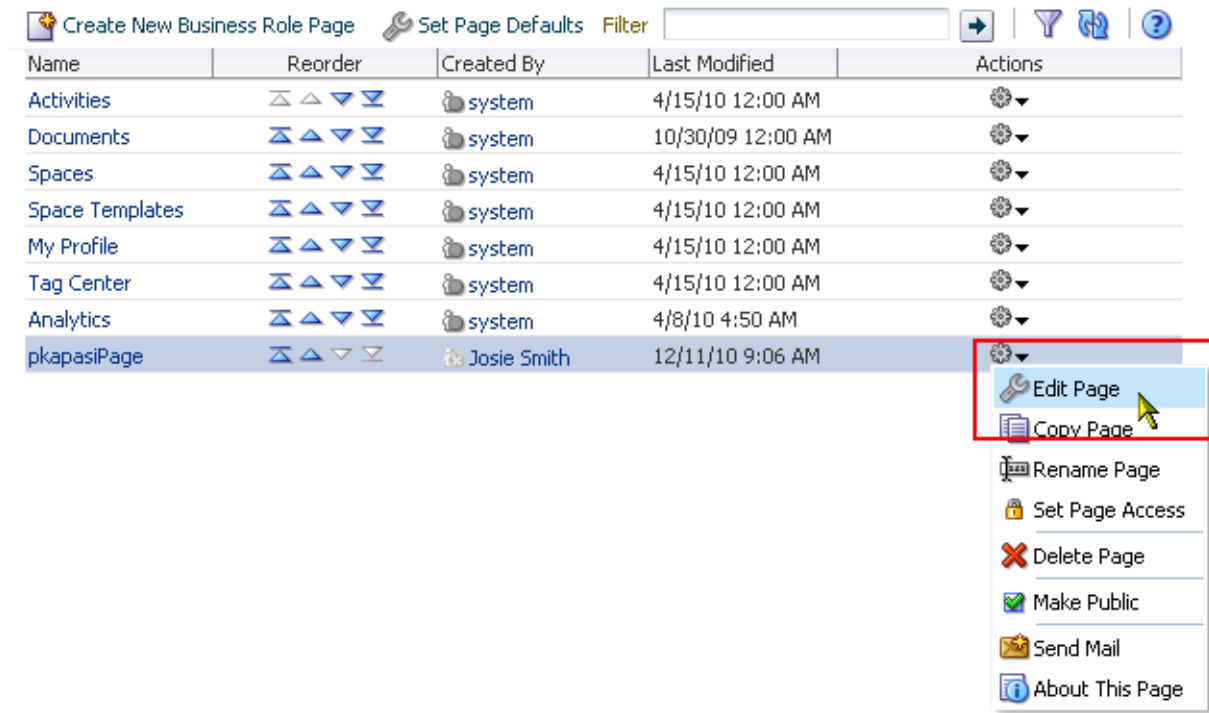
Create New Business Role Page   Set Page Defaults   Filter

| Name | Reorder | Created By | Last Modified | Actions |
|---|---|---|---|---|
| Activities | | system | 4/15/10 12:00 AM | |
| Documents | | system | 10/30/09 12:00 AM | |
| Spaces | | system | 4/15/10 12:00 AM | |
| Space Templates | | system | 4/15/10 12:00 AM | |
| My Profile | | system | 4/15/10 12:00 AM | |
| Tag Center | | system | 4/15/10 12:00 AM | |
| Analytics | | system | 4/8/10 4:50 AM | |
| pkapasiPage | | Josie Smith | 12/11/10 9:06 AM | |

Edit Page
Copy Page
Rename Page
Set Page Access
Delete Page
Make Public
Send Mail
About This Page